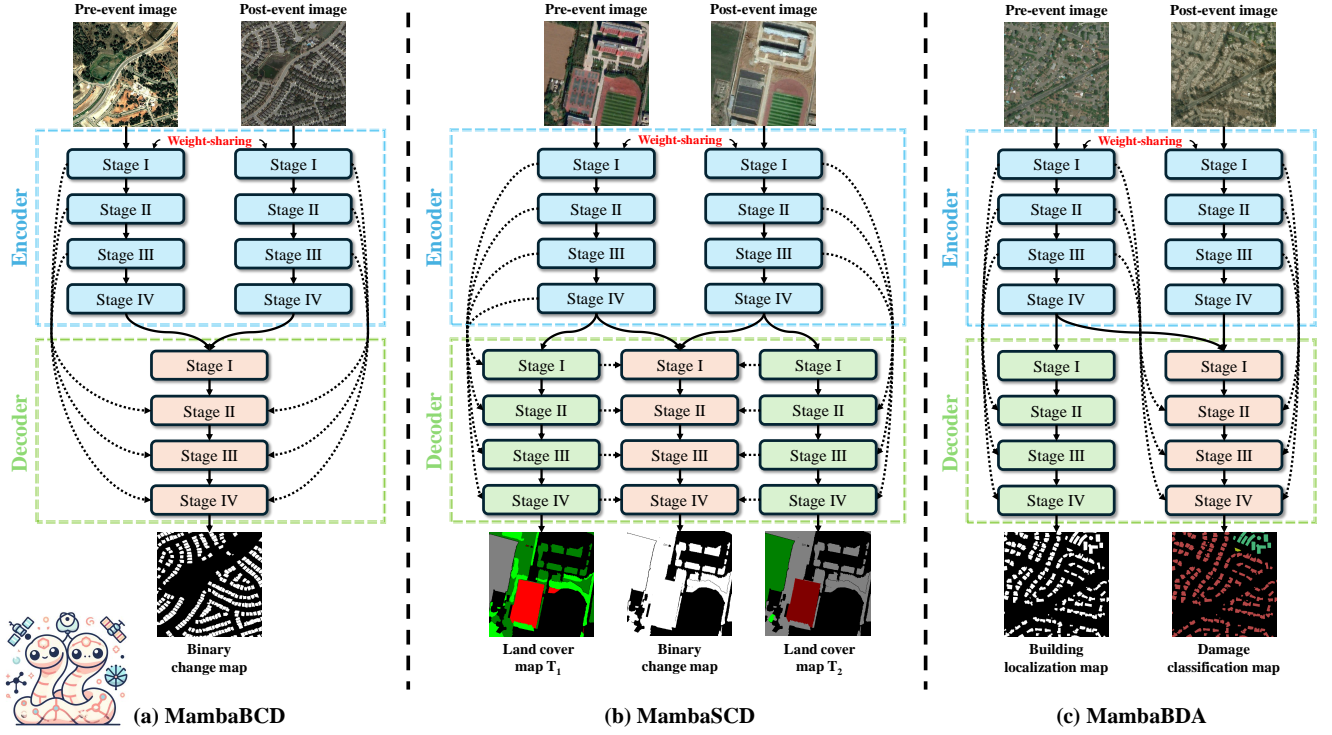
Pre-event image
Post-event image
Weight-sharing
Encoder
Stage I
Stage I
Stage II
Stage II
Stage III
Stage III
Stage IV
Stage IV
Decoder
Stage I
Stage II
Stage III
Stage IV
Binary change map
(a) MambaBCD

Pre-event image
Post-event image
Weight-sharing
Encoder
Stage I
Stage I
Stage II
Stage II
Stage III
Stage III
Stage IV
Stage IV
Decoder
Stage I
Stage I
Stage I
Stage II
Stage II
Stage II
Stage III
Stage III
Stage III
Stage IV
Stage IV
Stage IV
Land cover map $T_1$
Binary change map
Land cover map $T_2$
(b) MambaSCD

Pre-event image
Post-event image
Weight-sharing
Encoder
Stage I
Stage I
Stage II
Stage II
Stage III
Stage III
Stage IV
Stage IV
Decoder
Stage I
Stage I
Stage II
Stage II
Stage III
Stage III
Stage IV
Stage IV
Building localization map
Damage classification map
(c) MambaBDA